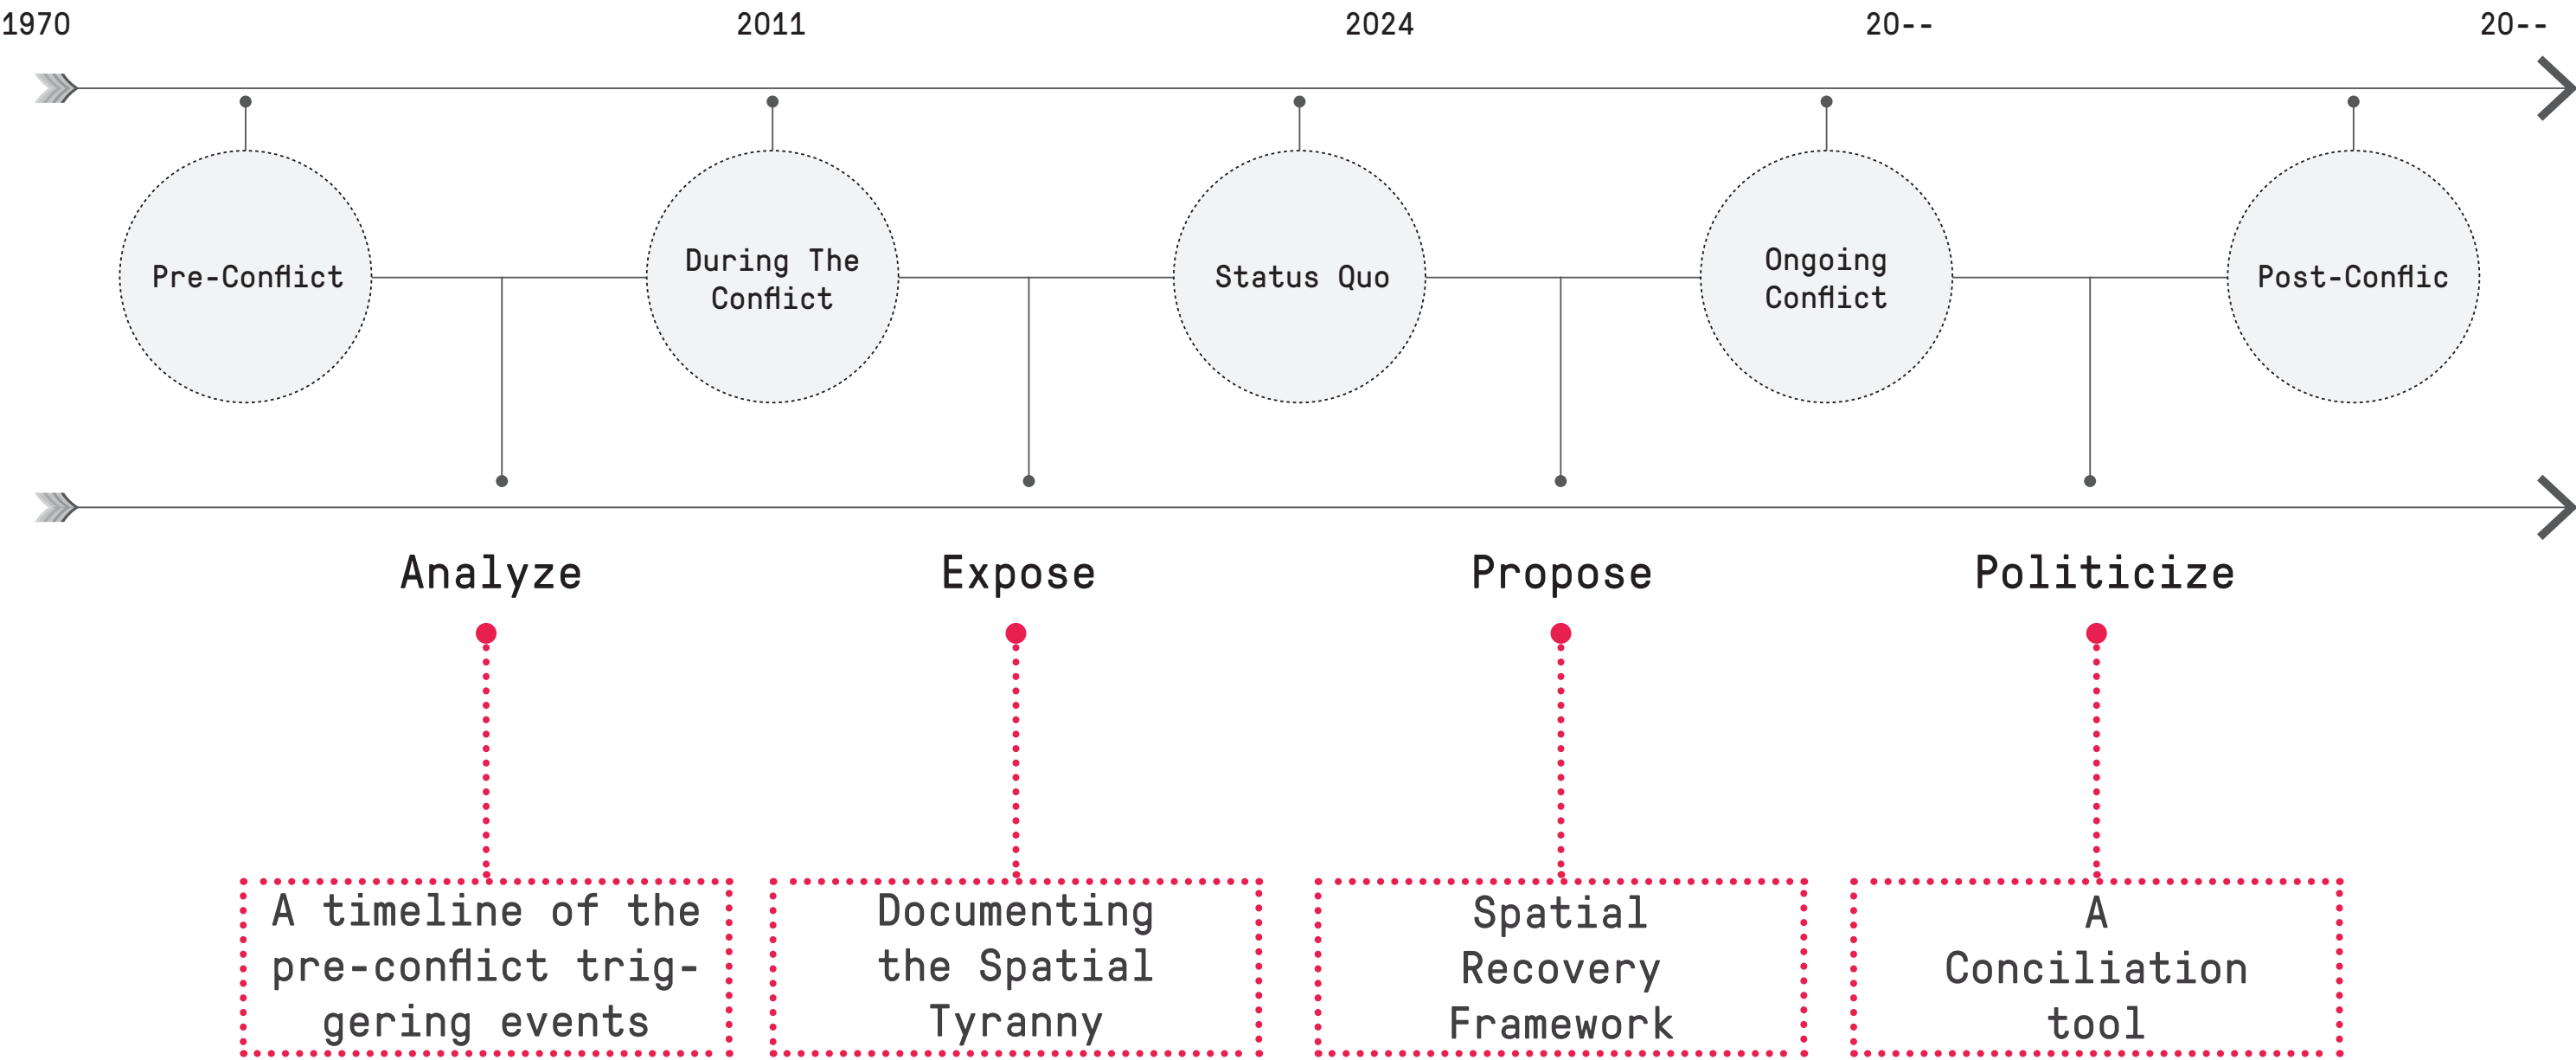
1970

2011

2024

20--

20--

Pre-Conflict

During The Conflict

Status Quo

Ongoing Conflict

Post-Conflic

Analyze

Expose

Propose

Politicize

A timeline of the pre-conflict triggering events

Documenting the Spatial Tyranny

Spatial Recovery Framework

A Conciliation tool